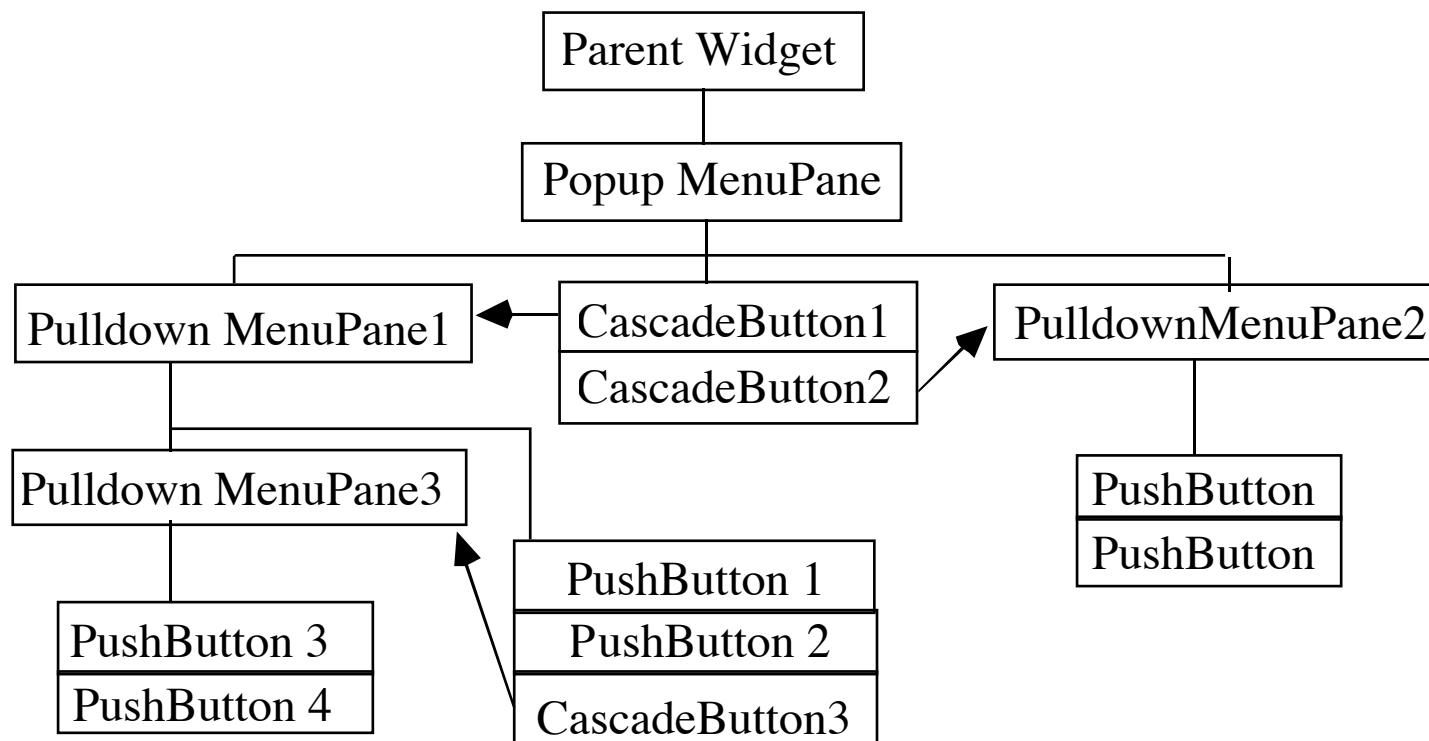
Parent Widget

Popup MenuPane

Pulldown MenuPane1

CascadeButton1

CascadeButton2

PulldownMenuPane2

Pulldown MenuPane3

PushButton

PushButton

PushButton 1

PushButton 2

CascadeButton3

PushButton 3

PushButton 4